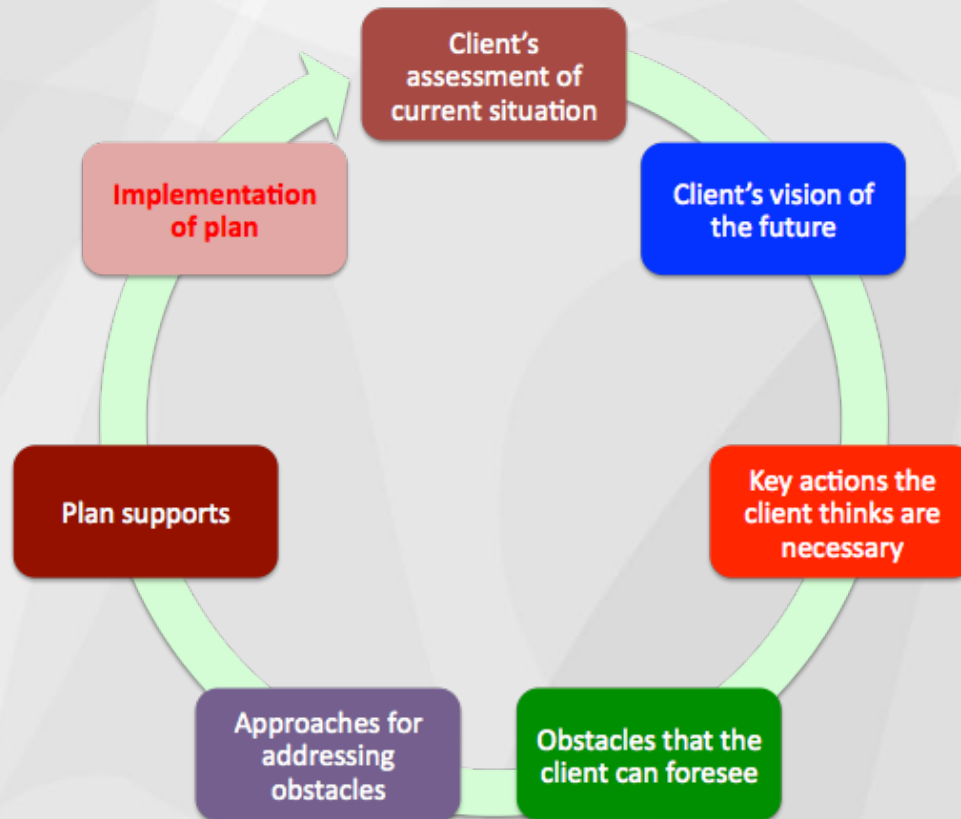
Client's assessment of current situation

Client's vision of the future

Key actions the client thinks are necessary

Obstacles that the client can foresee

Approaches for addressing obstacles

Plan supports

Implementation of plan